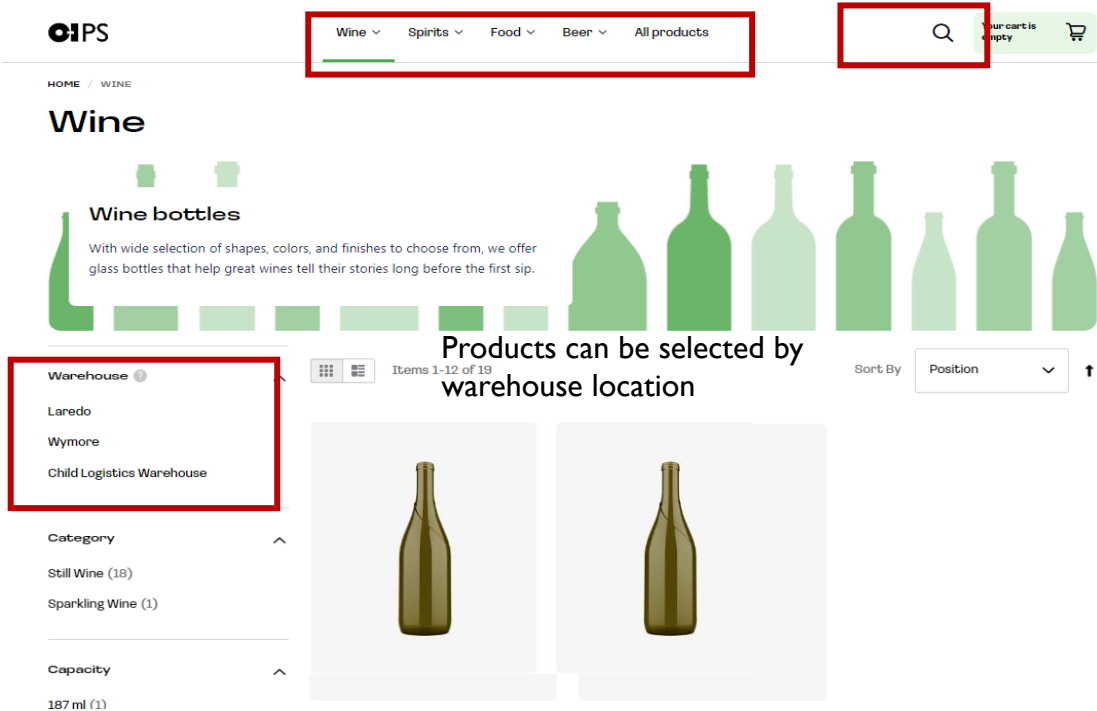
OIPS

Wine Spirits Food Beer All products

Your cart is empty

HOME / WINE

Wine

Wine bottles

With wide selection of shapes, colors, and finishes to choose from, we offer glass bottles that help great wines tell their stories long before the first sip.

Products can be selected by warehouse location

Items 1-12 of 19

Sort By Position

Warehouse

Laredo

Wymore

Child Logistics Warehouse

Category

Still Wine (18)

Sparkling Wine (1)

Capacity

187 ml (1)